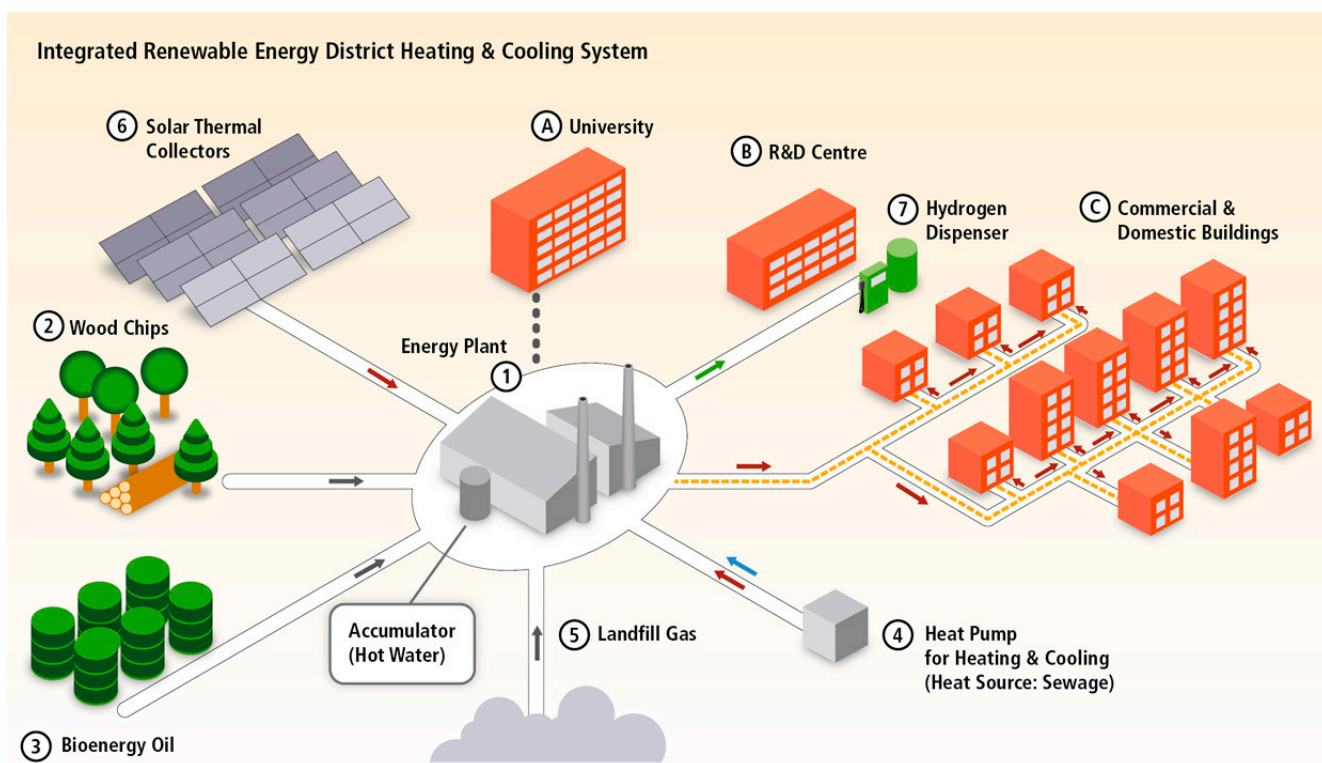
Integrated Renewable Energy District Heating & Cooling System

6 Solar Thermal Collectors

A University

B R&D Centre

7 Hydrogen Dispenser

C Commercial & Domestic Buildings

2 Wood Chips

Energy Plant

1

Accumulator (Hot Water)

5 Landfill Gas

4 Heat Pump for Heating & Cooling (Heat Source: Sewage)

3 Bioenergy Oil